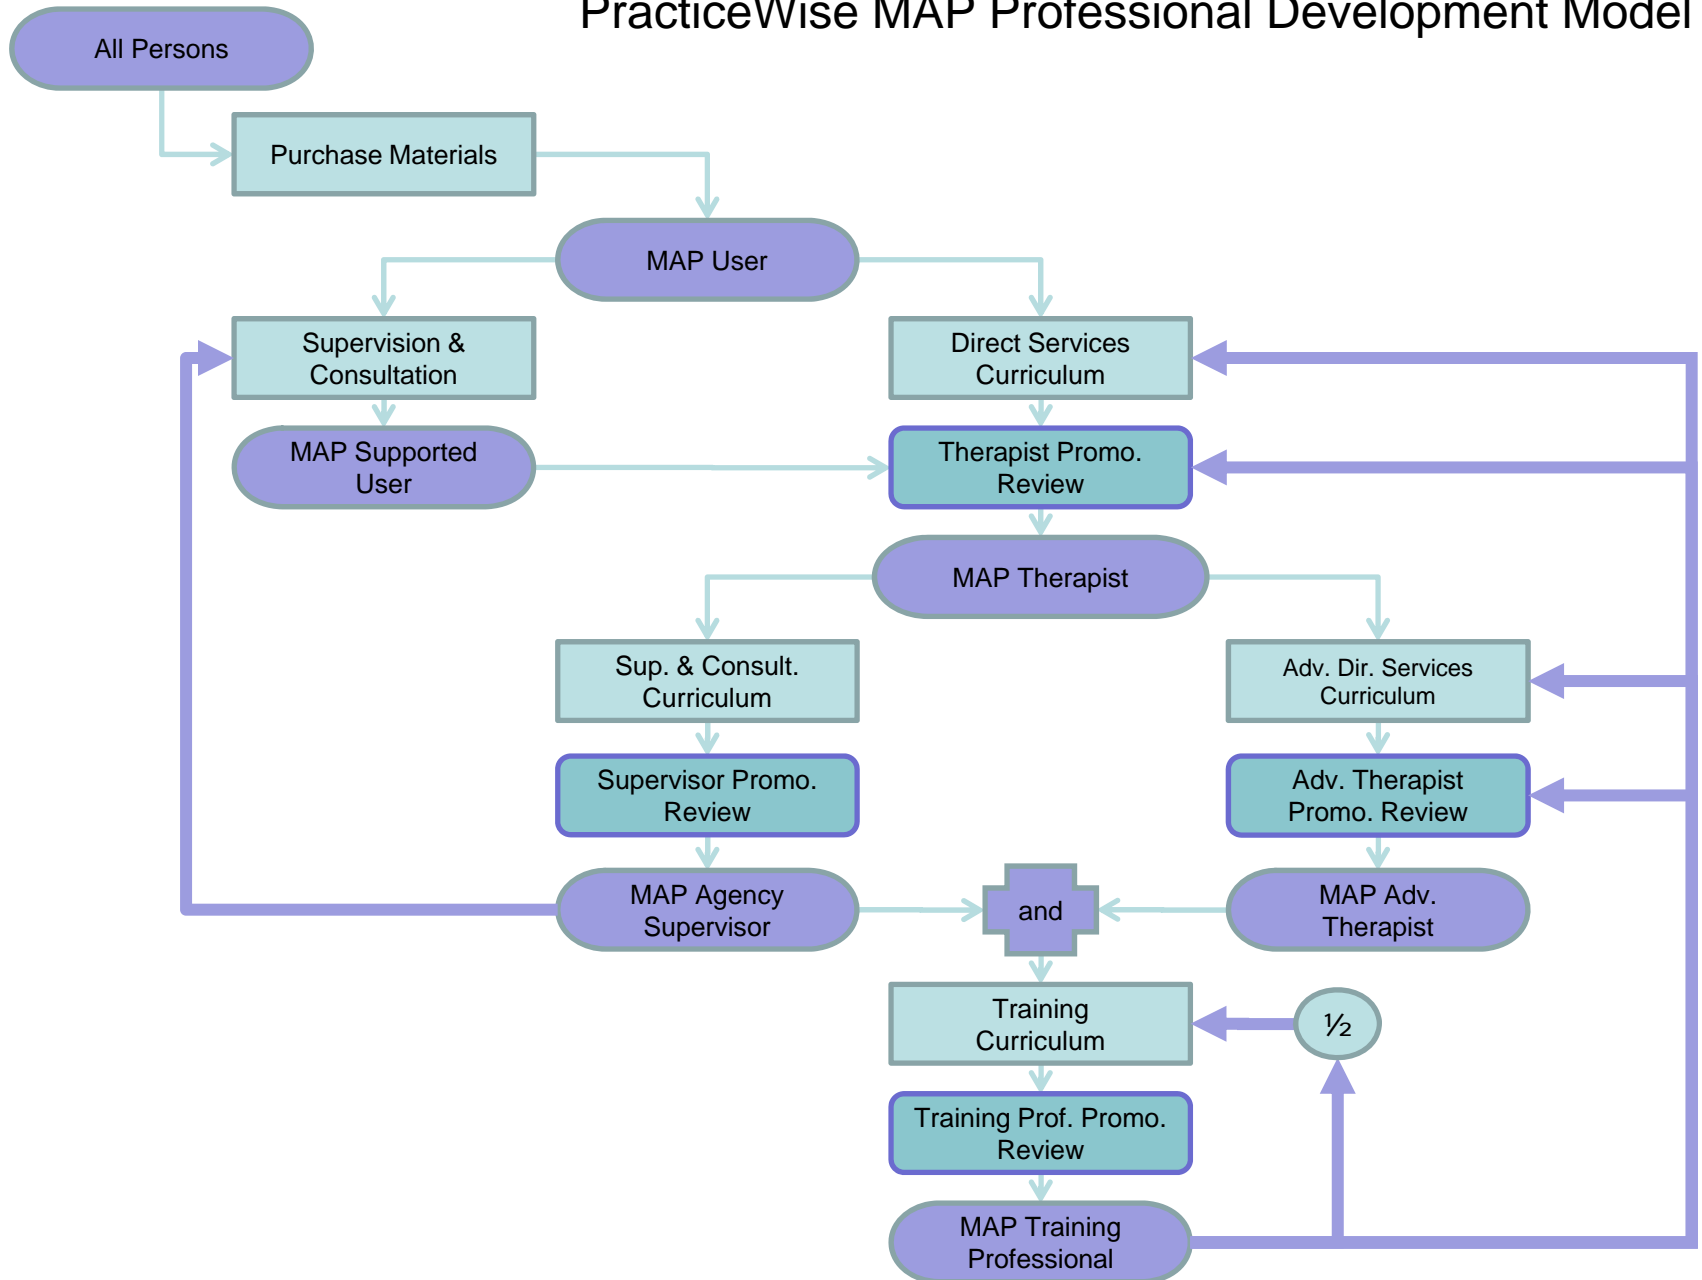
PracticeWise MAP Professional Development Model

All Persons

Purchase Materials

MAP User

Supervision & Consultation

Direct Services Curriculum

MAP Supported User

Therapist Promo. Review

MAP Therapist

Sup. & Consult. Curriculum

Adv. Dir. Services Curriculum

Supervisor Promo. Review

Adv. Therapist Promo. Review

MAP Agency Supervisor

and

MAP Adv. Therapist

Training Curriculum

½

Training Prof. Promo. Review

MAP Training Professional